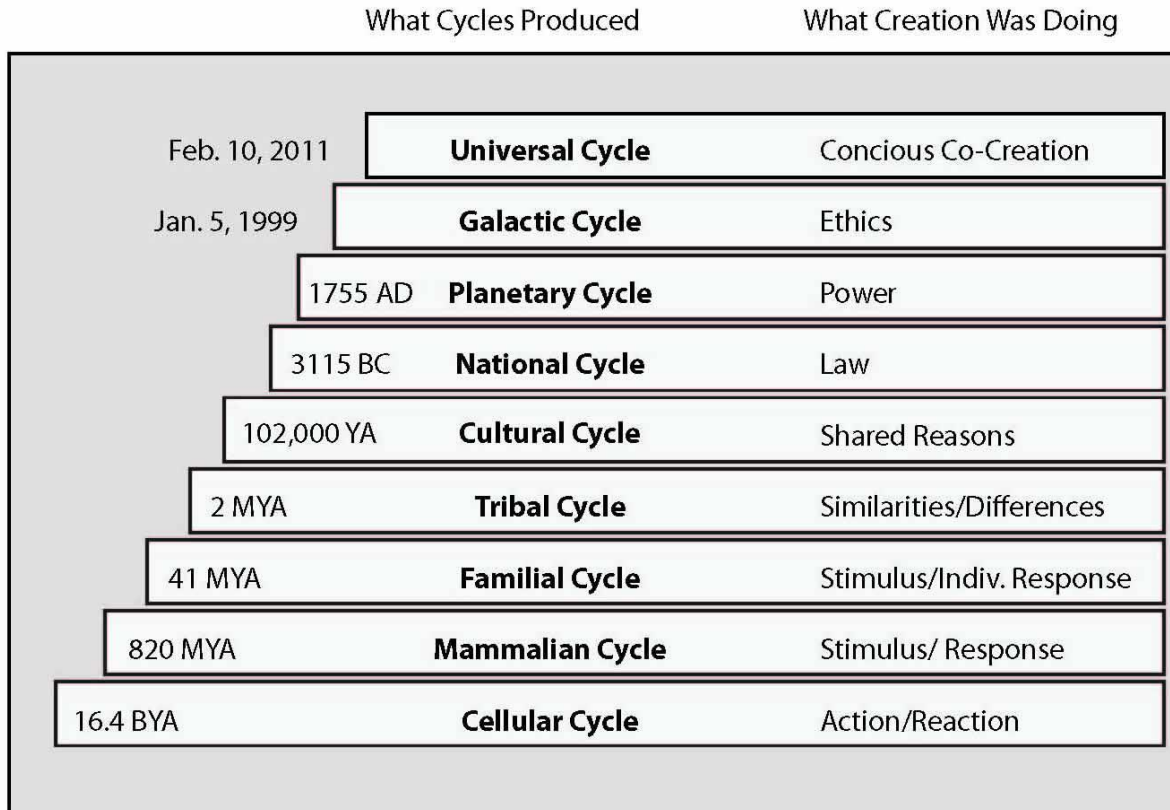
What Cycles Produced | What Creation Was Doing

| | | |
|---|---|---|
| Feb. 10, 2011 | **Universal Cycle** | Concious Co-Creation |
| Jan. 5, 1999 | **Galactic Cycle** | Ethics |
| 1755 AD | **Planetary Cycle** | Power |
| 3115 BC | **National Cycle** | Law |
| 102,000 YA | **Cultural Cycle** | Shared Reasons |
| 2 MYA | **Tribal Cycle** | Similarities/Differences |
| 41 MYA | **Familial Cycle** | Stimulus/Indiv. Response |
| 820 MYA | **Mammalian Cycle** | Stimulus/ Response |
| 16.4 BYA | **Cellular Cycle** | Action/Reaction |